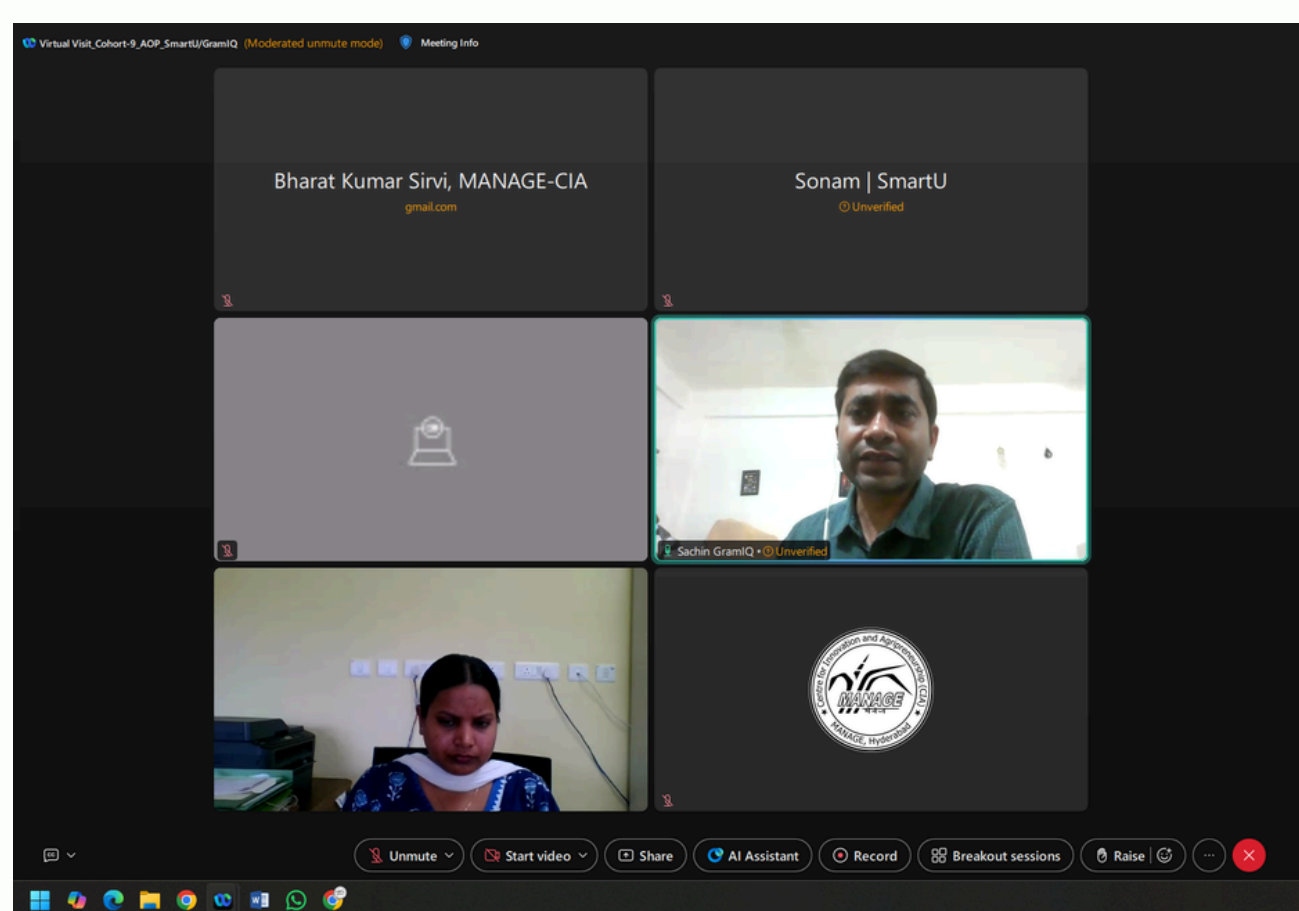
Virtual Visit_Cohort-9_AOP_SmartU/GramIQ (Moderated unmute mode) Meeting Info

Bharat Kumar Sirvi, MANAGE-CIA
gmail.com

Sonam | SmartU
Unverified

Sachin GramIQ • Unverified

Centre for Innovation and Agripreneurship (CIA)
MANAGE
MANAGE, Hyderabad

Unmute
Start video
Share
AI Assistant
Record
Breakout sessions
Raise